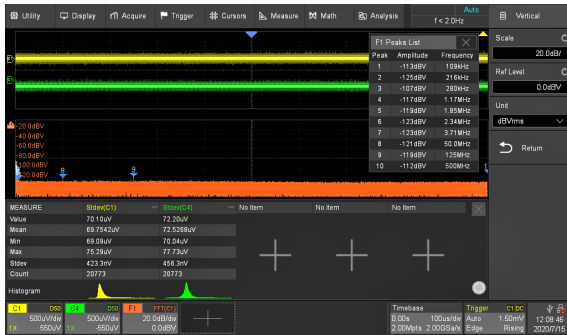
Utility Display Acquire Trigger Cursors Measure Math Analysis

Auto
f < 2.0Hz

Vertical

F1 Peaks List

| Peak | Amplitude | Frequency |
|---|---|---|
| 1 | -113dBV | 109kHz |
| 2 | -125dBV | 216kHz |
| 3 | -107dBV | 280kHz |
| 4 | -117dBV | 1.17MHz |
| 5 | -119dBV | 1.85MHz |
| 6 | -123dBV | 2.34MHz |
| 7 | -123dBV | 3.71MHz |
| 8 | -121dBV | 50.0MHz |
| 9 | -119dBV | 125MHz |
| 10 | -112dBV | 500MHz |

Scale
20.0dB/

Ref Level
0.0dBV

Unit
dBVrms

Return

-20.0dBV
-40.0dBV
-60.0dBV
-80.0dBV
-100.0dBV
-120.0dBV

| MEASURE | Stdev(C1) | Stdev(C4) | No Item | No Item | No Item |
|---|---|---|---|---|---|
| Value | 70.10uV | 72.20uV | | | |
| Mean | 69.7542uV | 72.5268uV | | | |
| Min | 69.09uV | 70.04uV | | | |
| Max | 75.29uV | 77.73uV | | | |
| Stdev | 423.3nV | 456.3nV | | | |
| Count | 20773 | 20773 | | | |

Histogram

C1 DC0 500uV/div 1X 550uV
C4 DC0 500uV/div 1X -550uV
F1 FFT(C1) 20.0dB/div 0.0dBV

Timebase 0.00s 10us/div 2.00Mpts 2.00GSa/s

Trigger C1 DC Auto 1.50mV Edge Rising

12:08:46
2020/7/15